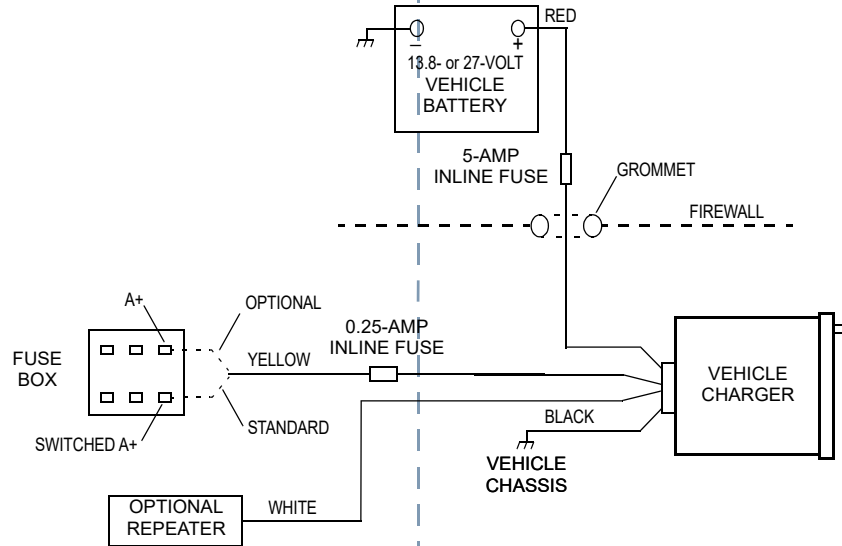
RED
−
+
13.8- or 27-VOLT
VEHICLE
BATTERY

5-AMP
INLINE FUSE

GROMMET

FIREWALL

A+
OPTIONAL

FUSE
BOX

0.25-AMP
INLINE FUSE

YELLOW

VEHICLE
CHARGER

SWITCHED A+

STANDARD

BLACK

VEHICLE
CHASSIS

OPTIONAL
REPEATER

WHITE